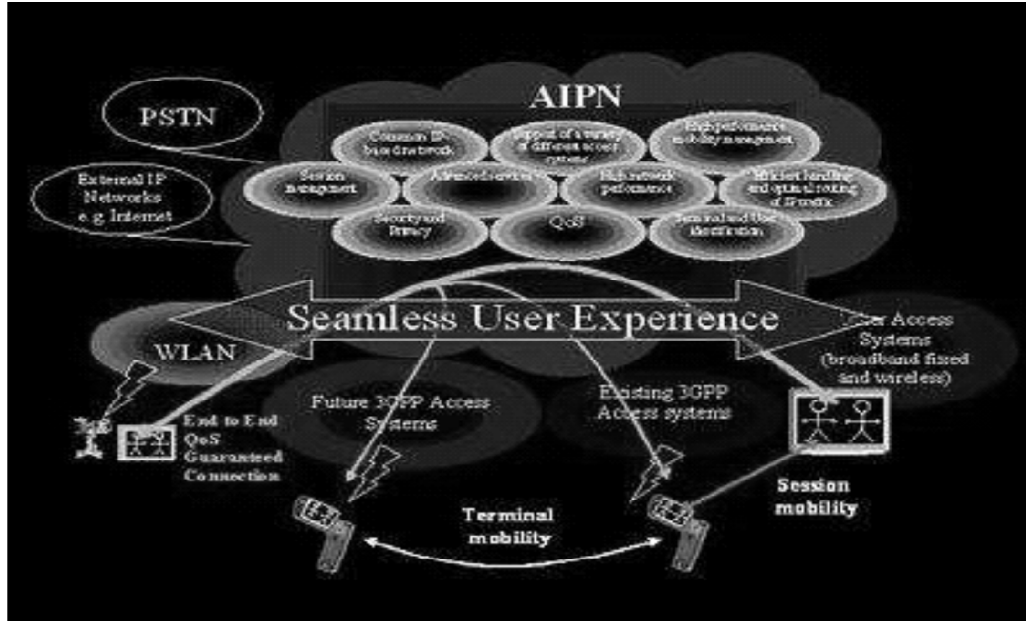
AIPN

PSTN

External IP Networks e.g. Internet

Common IP-based network

Support of a variety of different access systems

High performance mobility management

Session management

Advanced services

High network performance

Efficient handling and optimal routing of IP traffic

Security and Privacy

QoS

Terminal and User identification

Seamless User Experience

WLAN

Other Access Systems (broadband fixed and wireless)

Future 3GPP Access Systems

Existing 3GPP Access systems

End to End QoS Guaranteed Connection

Session mobility

Terminal mobility